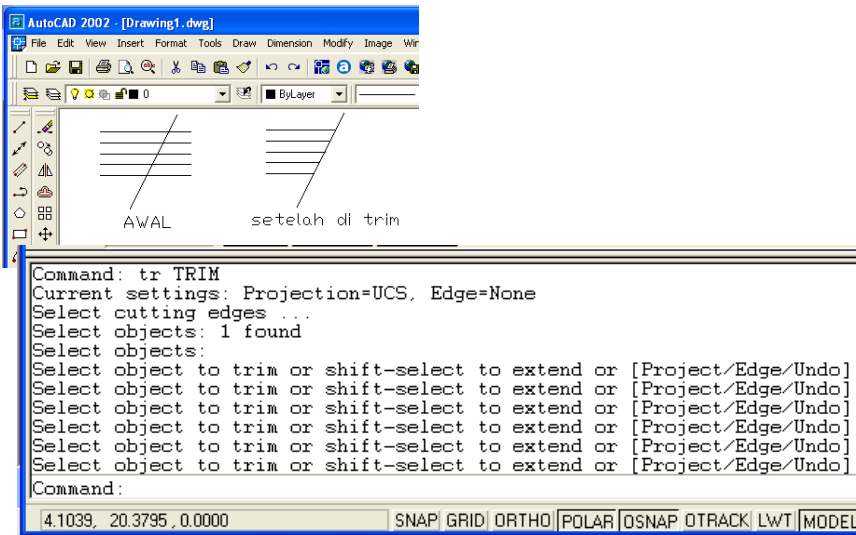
AutoCAD 2002 - [Drawing1.dwg]

File Edit View Insert Format Tools Draw Dimension Modify Image Win

0

ByLayer

AWAL

setelah di trim

Command: tr TRIM
Current settings: Projection=UCS, Edge=None
Select cutting edges ...
Select objects: 1 found
Select objects:
Select object to trim or shift-select to extend or [Project/Edge/Undo]
Select object to trim or shift-select to extend or [Project/Edge/Undo]
Select object to trim or shift-select to extend or [Project/Edge/Undo]
Select object to trim or shift-select to extend or [Project/Edge/Undo]
Select object to trim or shift-select to extend or [Project/Edge/Undo]
Select object to trim or shift-select to extend or [Project/Edge/Undo]
Command:

4.1039, 20.3795 , 0.0000 SNAP GRID ORTHO POLAR OSNAP OTRACK LWT MODEL